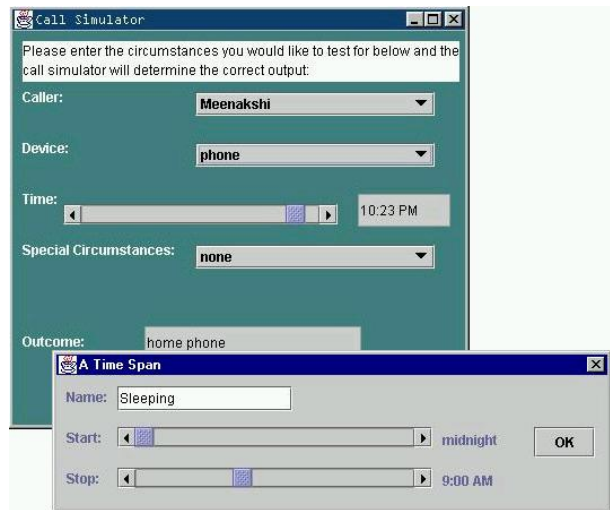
Call Simulator

Please enter the circumstances you would like to test for below and the call simulator will determine the correct output:

Caller: Meenakshi

Device: phone

Time: 10:23 PM

Special Circumstances: none

Outcome: home phone

A Time Span

Name: Sleeping

Start: midnight

OK

Stop: 9:00 AM